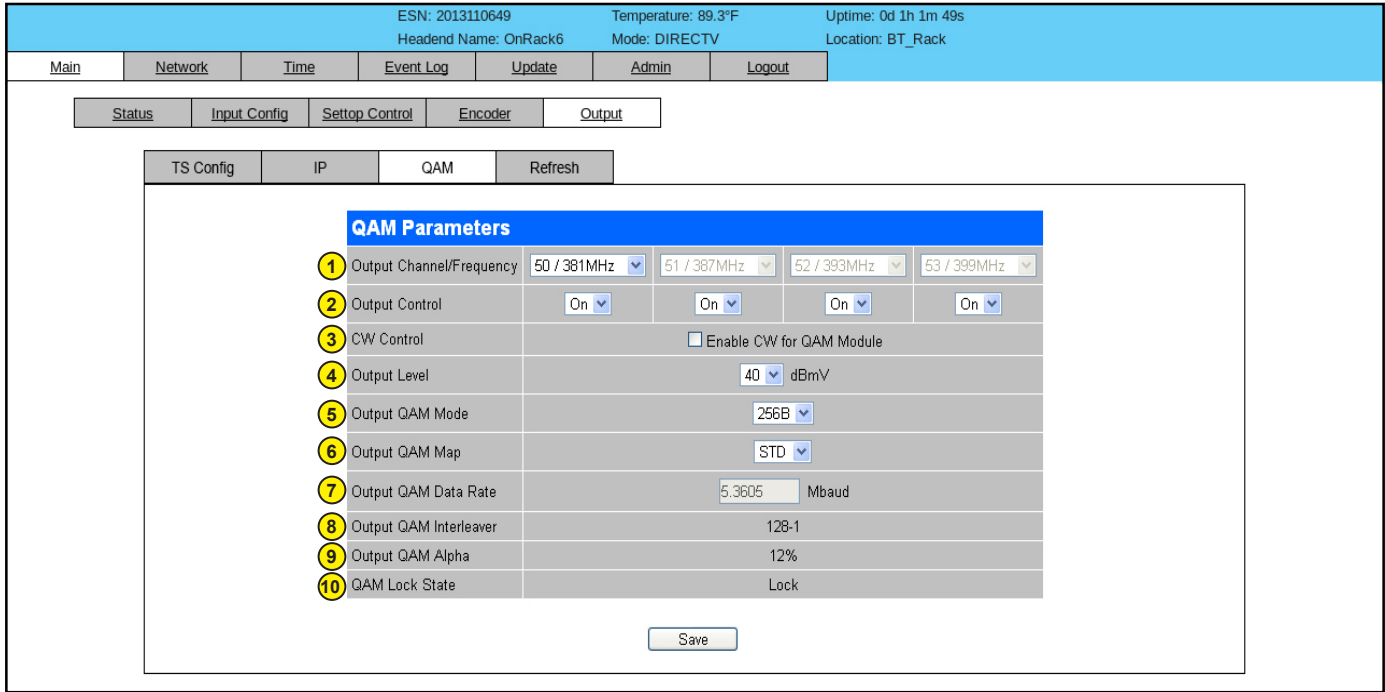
ESN: 2013110649
Headend Name: OnRack6
Temperature: 89.3°F
Mode: DIRECTV
Uptime: 0d 1h 1m 49s
Location: BT_Rack

Main | Network | Time | Event Log | Update | Admin | Logout

Status | Input Config | Settop Control | Encoder | Output

TS Config | IP | QAM | Refresh

QAM Parameters

| | | | | |
|---|---|---|---|---|
| 1 Output Channel/Frequency | 50 / 381MHz | 51 / 387MHz | 52 / 393MHz | 53 / 399MHz |
| 2 Output Control | On | On | On | On |
| 3 CW Control | Enable CW for QAM Module | | | |
| 4 Output Level | 40 dBmV | | | |
| 5 Output QAM Mode | 256B | | | |
| 6 Output QAM Map | STD | | | |
| 7 Output QAM Data Rate | 5.3605 Mbaud | | | |
| 8 Output QAM Interleaver | 128-1 | | | |
| 9 Output QAM Alpha | 12% | | | |
| 10 QAM Lock State | Lock | | | |

Save